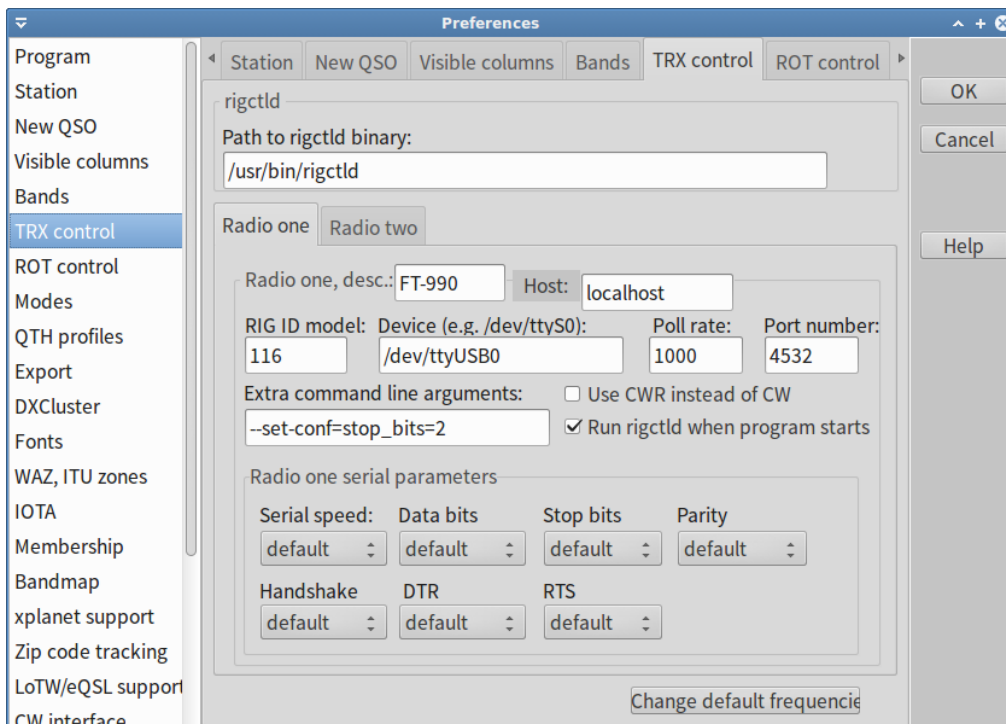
Preferences

Program
Station
New QSO
Visible columns
Bands
TRX control
ROT control
Modes
QTH profiles
Export
DXCluster
Fonts
WAZ, ITU zones
IOTA
Membership
Bandmap
xplanet support
Zip code tracking
LoTW/eQSL support
CW interface

Station | New QSO | Visible columns | Bands | TRX control | ROT control

rigctld
Path to rigctld binary:
/usr/bin/rigctld

Radio one | Radio two

Radio one, desc.: FT-990 Host: localhost
RIG ID model: 116
Device (e.g. /dev/ttyS0): /dev/ttyUSB0
Poll rate: 1000
Port number: 4532
Extra command line arguments: --set-conf=stop_bits=2
Use CWR instead of CW
Run rigctld when program starts

Radio one serial parameters
Serial speed: default
Data bits default
Stop bits default
Parity default
Handshake default
DTR default
RTS default

Change default frequencie

OK
Cancel
Help